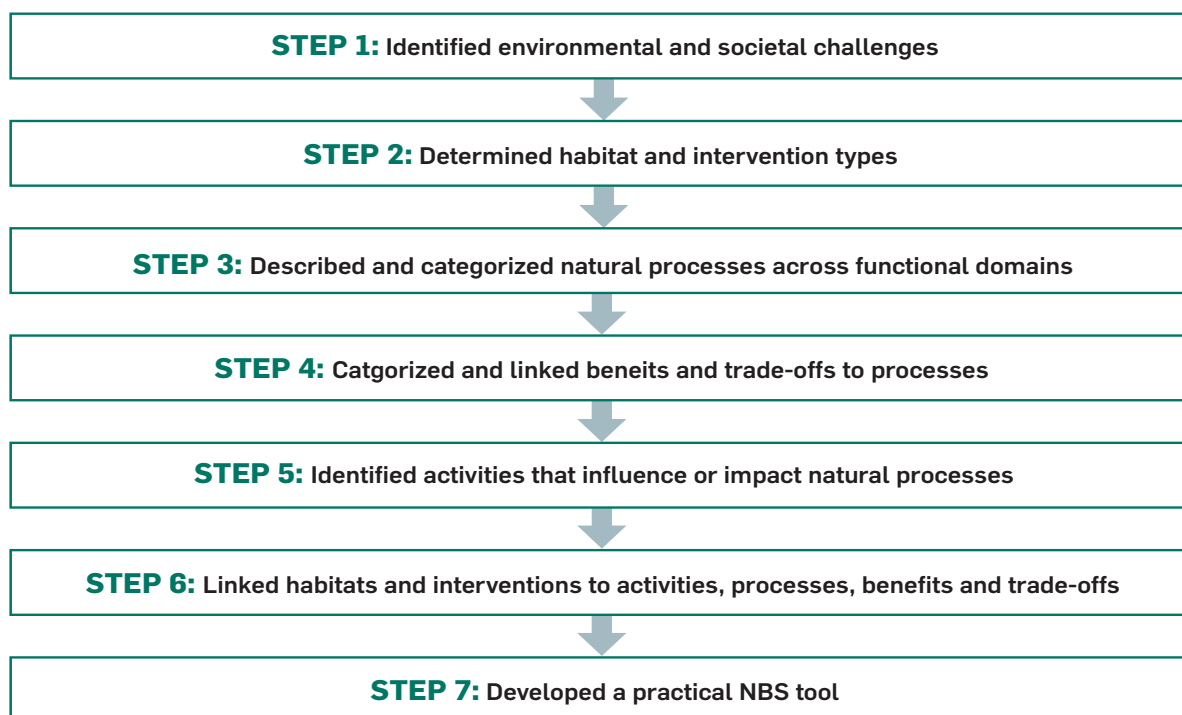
STEP 1: Identified environmental and societal challenges

STEP 2: Determined habitat and intervention types

STEP 3: Described and categorized natural processes across functional domains

STEP 4: Catgorized and linked beneits and trade-offs to processes

STEP 5: Identified activities that influence or impact natural processes

STEP 6: Linked habitats and interventions to activities, processes, benefits and trade-offs

STEP 7: Developed a practical NBS tool